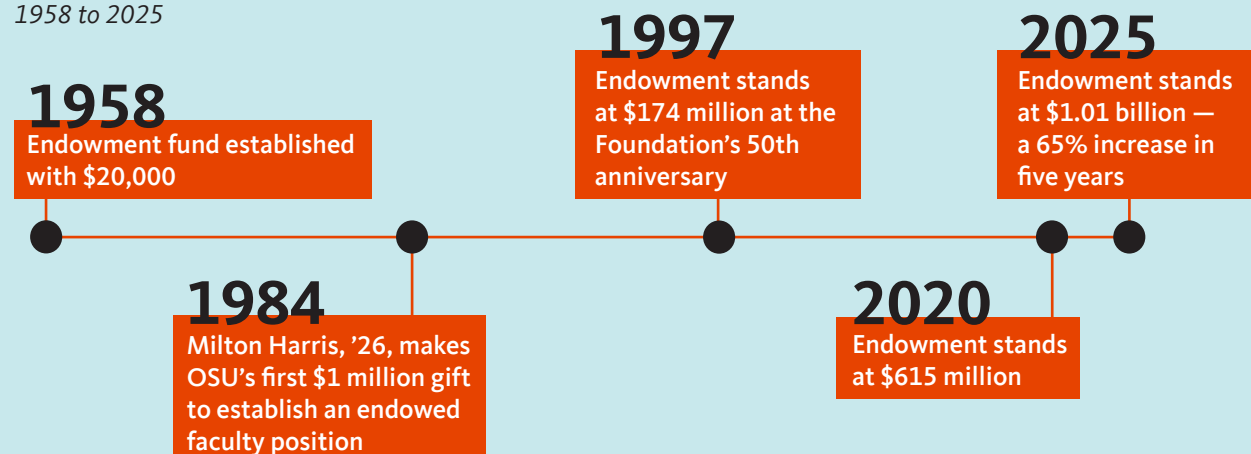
1958 to 2025

1958
Endowment fund established with \$20,000

1984
Milton Harris, ’26, makes OSU’s first \$1 million gift to establish an endowed faculty position

1997
Endowment stands at \$174 million at the Foundation’s 50th anniversary

2020
Endowment stands at \$615 million

2025
Endowment stands at \$1.01 billion — a 65% increase in five years